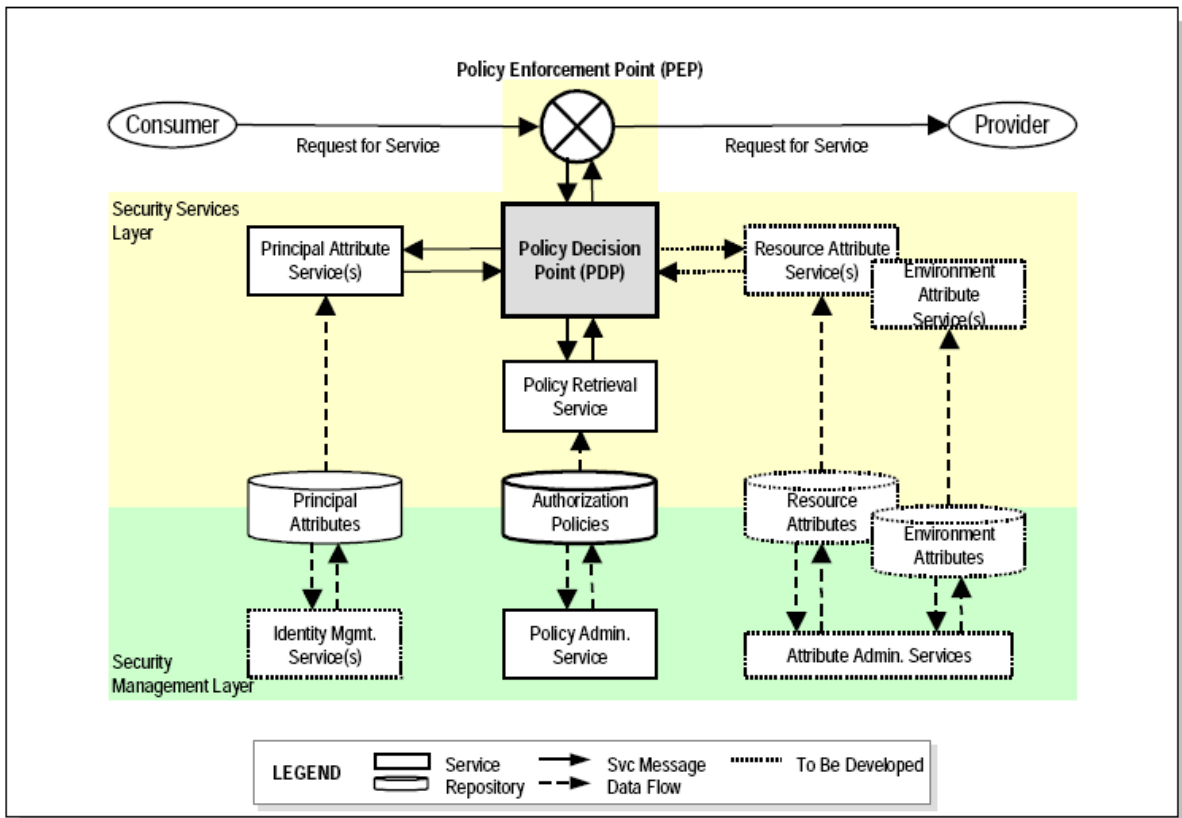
Policy Enforcement Point (PEP)

Consumer

Request for Service

Provider

Request for Service

Security Services Layer

Principal Attribute Service(s)

Policy Decision Point (PDP)

Resource Attribute Service(s)

Environment Attribute Service(s)

Policy Retrieval Service

Principal Attributes

Authorization Policies

Resource Attributes

Environment Attributes

Identity Mgmt. Service(s)

Policy Admin. Service

Attribute Admin. Services

Security Management Layer

LEGEND

Service

Repository

Svc Message

Data Flow

To Be Developed